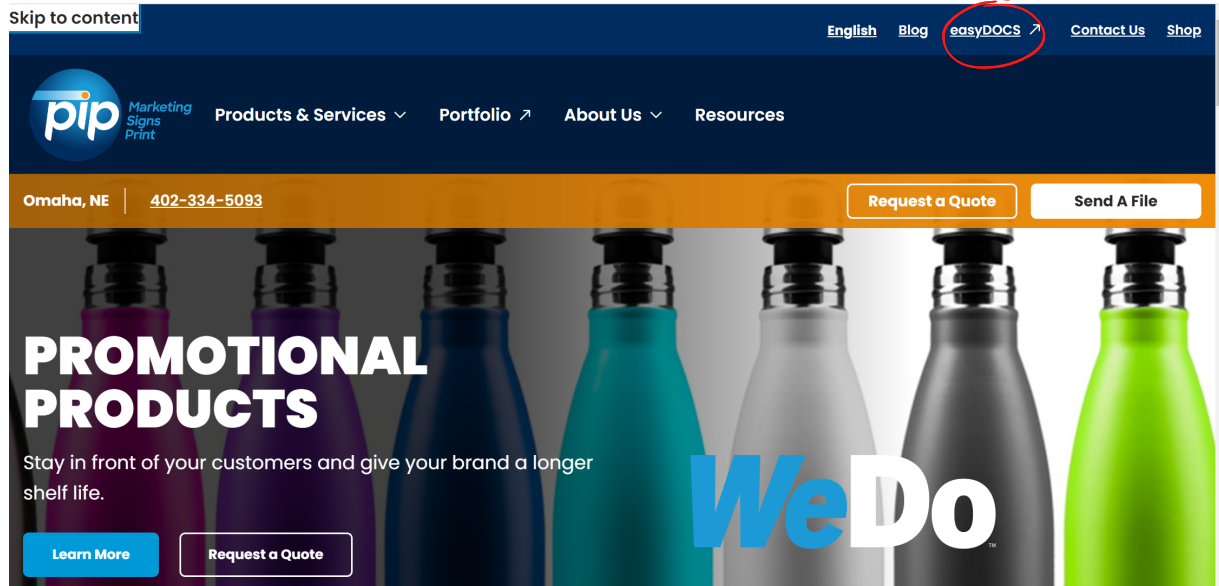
Skip to content

English Blog easyDOCS ↗ Contact Us Shop

pip Marketing Signs Print

Products & Services Portfolio ↗ About Us Resources

Omaha, NE | 402-334-5093

Request a Quote Send A File

PROMOTIONAL PRODUCTS

Stay in front of your customers and give your brand a longer shelf life.

Learn More Request a Quote

WeDo™